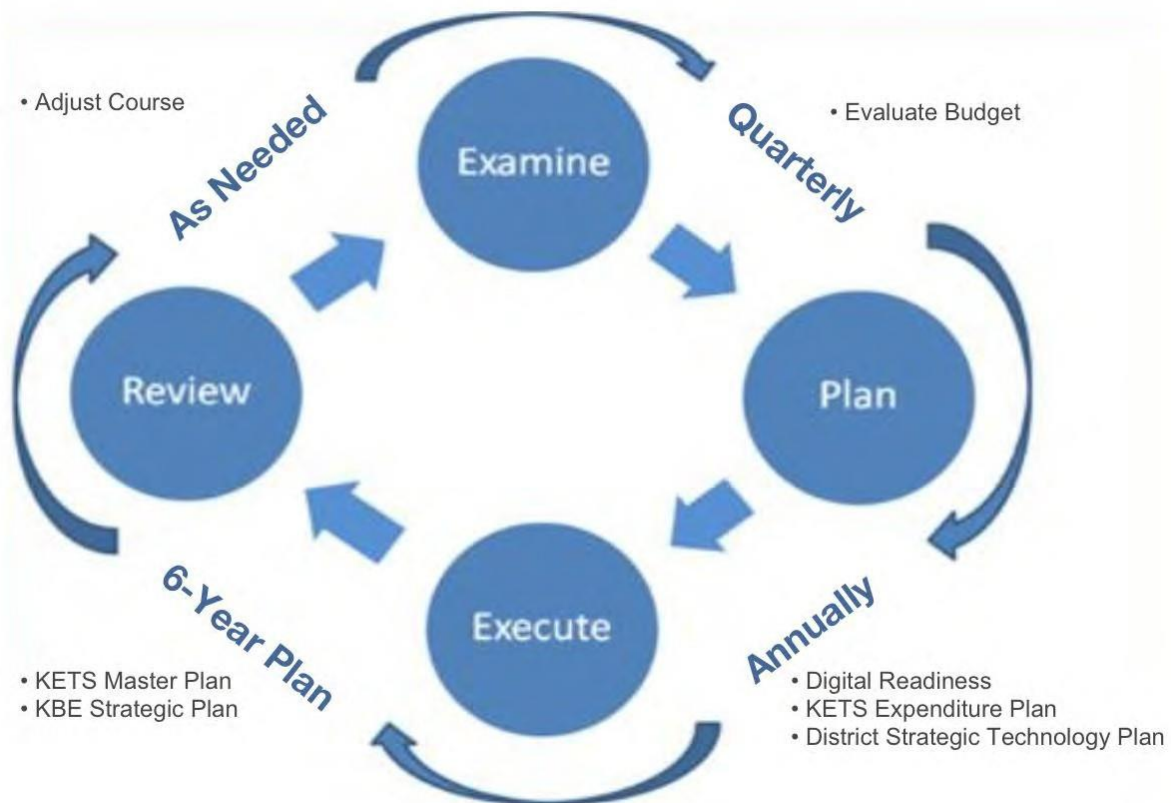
• Adjust Course

As Needed

Examine

Quarterly

• Evaluate Budget

Review

Plan

Execute

6-Year Plan

• KETS Master Plan
• KBE Strategic Plan

Annually

• Digital Readiness
• KETS Expenditure Plan
• District Strategic Technology Plan